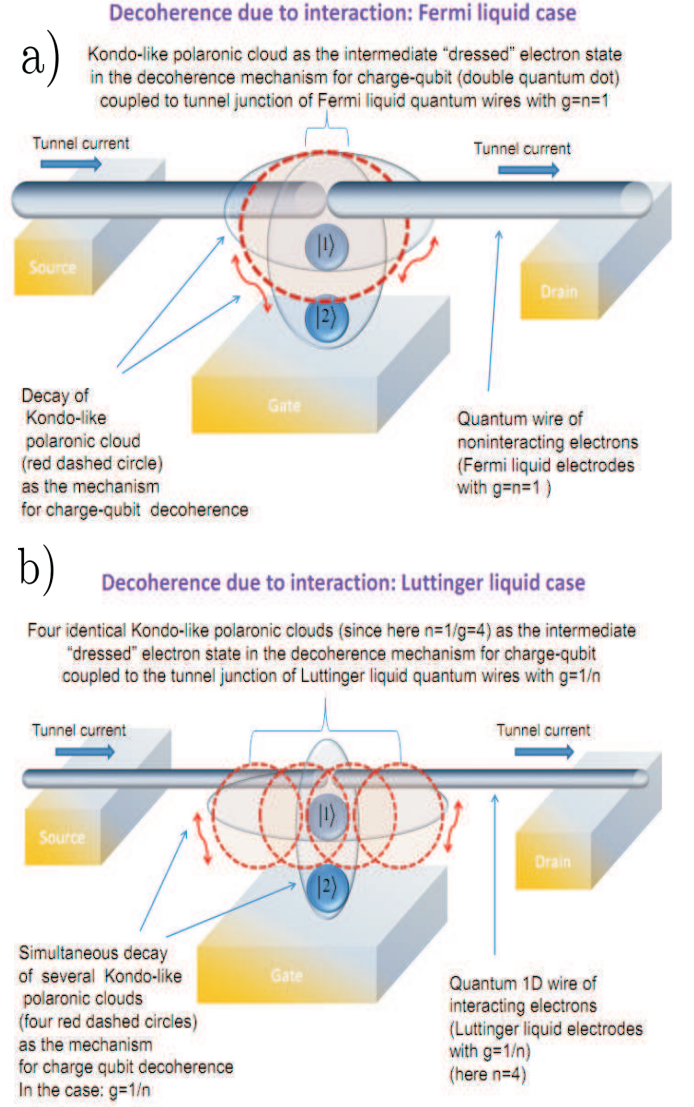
Decoherence due to interaction: Fermi liquid case

a)

Kondo-like polaronic cloud as the intermediate "dressed" electron state in the decoherence mechanism for charge-qubit (double quantum dot) coupled to tunnel junction of Fermi liquid quantum wires with g=n=1

Tunnel current

Tunnel current

Source

$|1\rangle$

$|2\rangle$

Drain

Gate

Decay of Kondo-like polaronic cloud (red dashed circle) as the mechanism for charge-qubit decoherence

Quantum wire of noninteracting electrons (Fermi liquid electrodes with g=n=1 )

b)

Decoherence due to interaction: Luttinger liquid case

Four identical Kondo-like polaronic clouds (since here n=1/g=4) as the intermediate "dressed" electron state in the decoherence mechanism for charge-qubit coupled to the tunnel junction of Luttinger liquid quantum wires with g=1/n

Tunnel current

Tunnel current

Source

$|1\rangle$

$|2\rangle$

Drain

Gate

Simultaneous decay of several Kondo-like polaronic clouds (four red dashed circles) as the mechanism for charge qubit decoherence In the case: g=1/n

Quantum 1D wire of interacting electrons (Luttinger liquid electrodes with g=1/n) (here n=4)